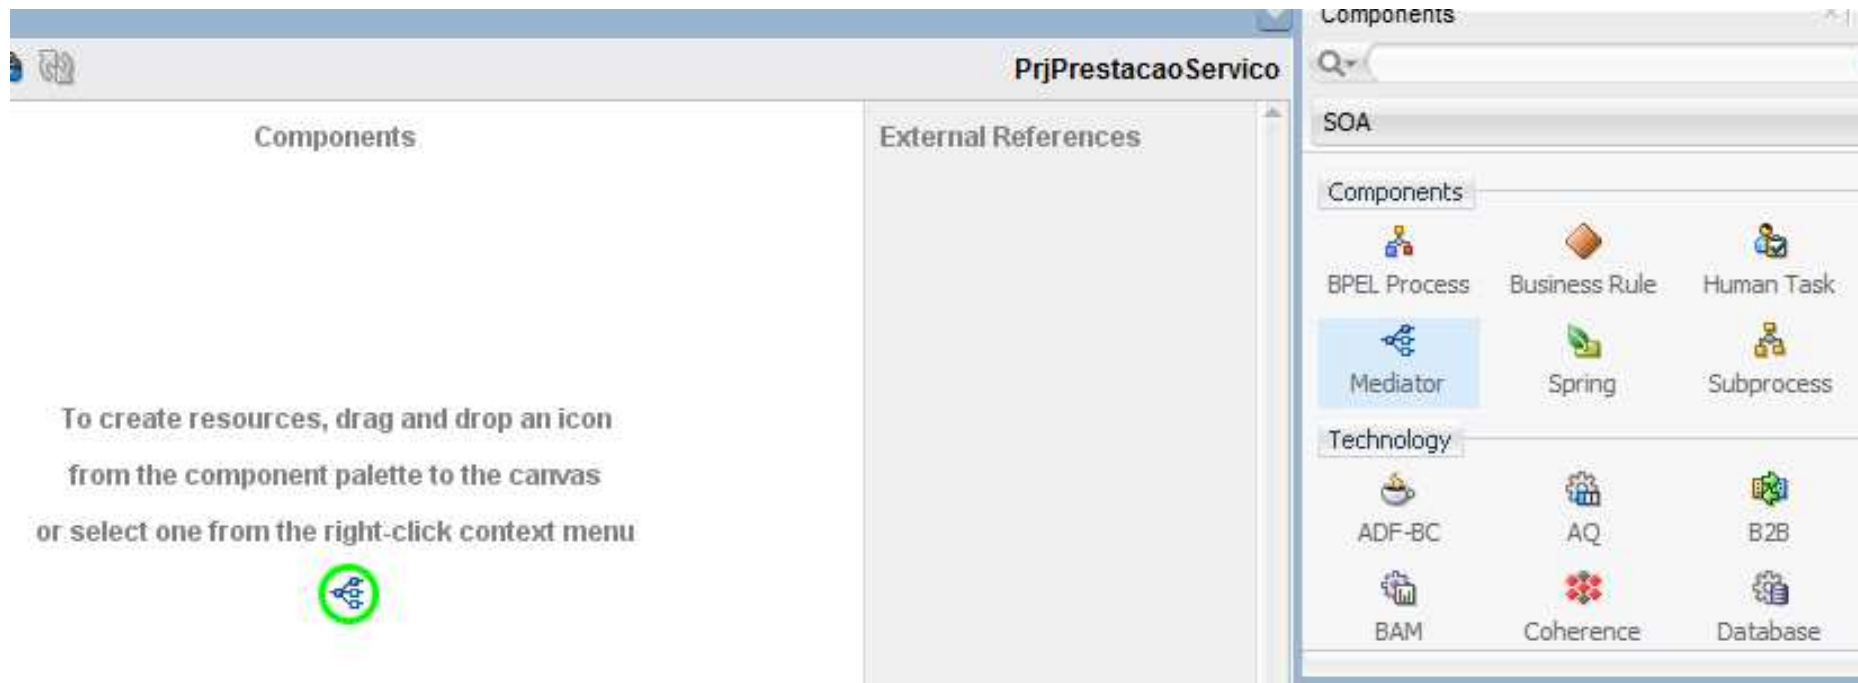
PrjPrestacaoServico

Components

External References

To create resources, drag and drop an icon

from the component palette to the canvas

or select one from the right-click context menu

Components

SOA

Components

BPEL Process

Business Rule

Human Task

Mediator

Spring

Subprocess

Technology

ADF-BC

AQ

B2B

BAM

Coherence

Database